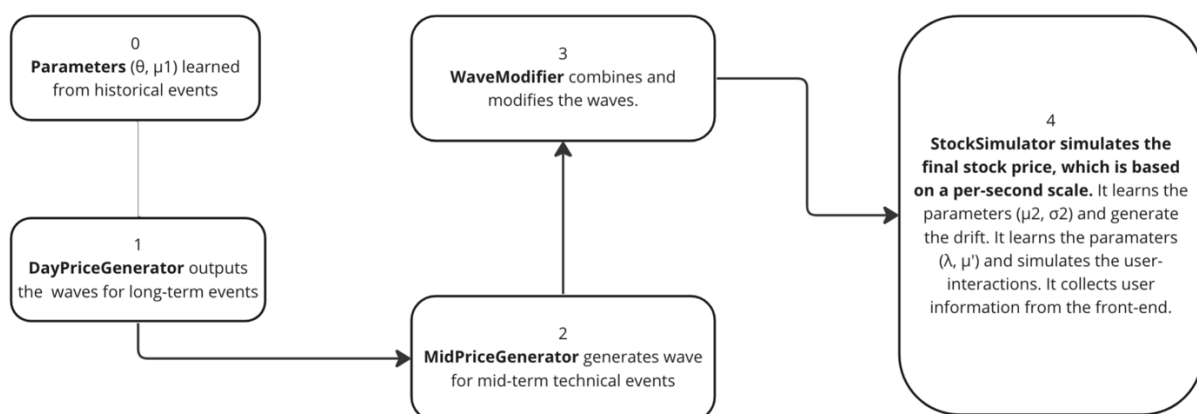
0
**Parameters** (θ, μ1) learned from historical events

1
**DayPriceGenerator** outputs the waves for long-term events

2
**MidPriceGenerator** generates wave for mid-term technical events

3
**WaveModifier** combines and modifies the waves.

4
**StockSimulator simulates the final stock price, which is based on a per-second scale.** It learns the parameters (μ2, σ2) and generate the drift. It learns the paramaters (λ, μ') and simulates the user-interactions. It collects user information from the front-end.